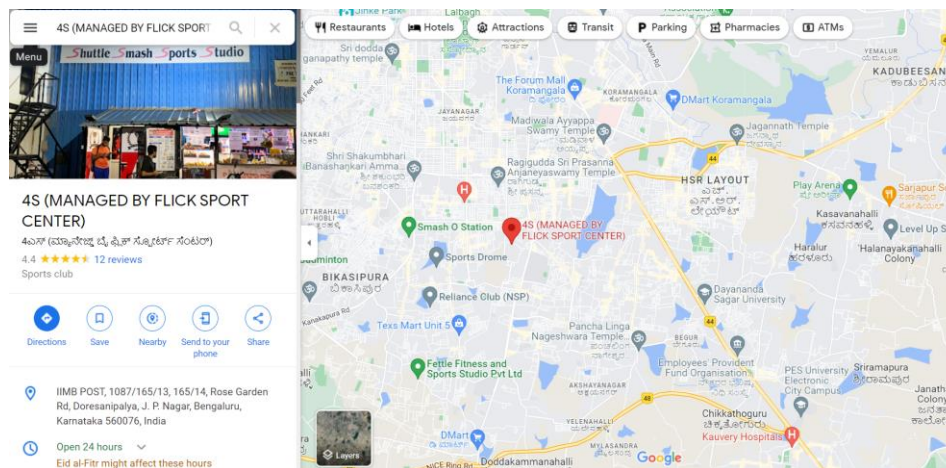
4S (MANAGED BY FLICK SPORT

Menu

Shuttle Smash Sports Studio

4S (MANAGED BY FLICK SPORT CENTER)

4ಎಸ್ (ಮ್ಯಾನೇಜ್ಡ್ ಬೈ ಫ್ಲಿಕ್ ಸ್ಪೋರ್ಟ್ ಸೆಂಟರ್)

4.4 ★★★★★ 12 reviews

Sports club

Directions Save Nearby Send to your phone Share

IIMB POST, 1087/165/13, 165/14, Rose Garden Rd, Doresanipalya, J. P. Nagar, Bengaluru, Karnataka 560076, India

Open 24 hours

Eid al-Fitr might affect these hours

Restaurants Hotels Attractions Transit Parking Pharmacies ATMs

Sri dodda ganapathy temple

The Forum Mall Koramangala

DMart Koramangala

KADUBEESAN

Madiwala Ayyappa Swamy Temple

Jagannath Temple

JAYANAGAR

Shri Shakumbhari Banashankari Amma...

Ragigudda Sri Prasanna Anjaneyaswamy Temple

HSR LAYOUT

Play Arena

Sarjapur S

Kasavanahalli

Level Up S

UTTARAHALLI

Smash O Station

4S (MANAGED BY FLICK SPORT CENTER)

Haralur

Halanayakanahalli Colony

BIKASIPURA

Sports Drome

Reliance Club (NSP)

Dayananda Sagar University

Texs Mart Unit 5

Pancha Linga Nageshwara Temple...

BEGUR

Fettle Fitness and Sports Studio Pvt Ltd

Employees' Provident Fund Organisation

PES University Electronic City Campus

Sriramapura

Chikkathoguru

Kauvery Hospitals

DMart

Layers

Doddakammanahalli

Google

44

48